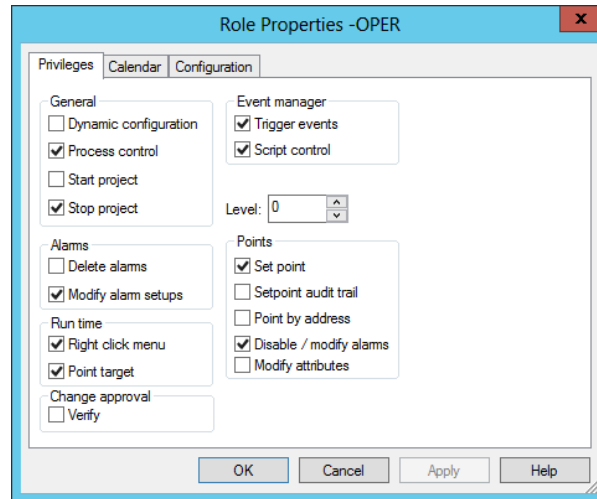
Role Properties -OPER

x

Privileges | Calendar | Configuration

General
Dynamic configuration
Process control
Start project
Stop project

Event manager
Trigger events
Script control

Level: 0

Alarms
Delete alarms
Modify alarm setups

Points
Set point
Setpoint audit trail
Point by address
Disable / modify alarms
Modify attributes

Run time
Right click menu
Point target

Change approval
Verify

OK | Cancel | Apply | Help